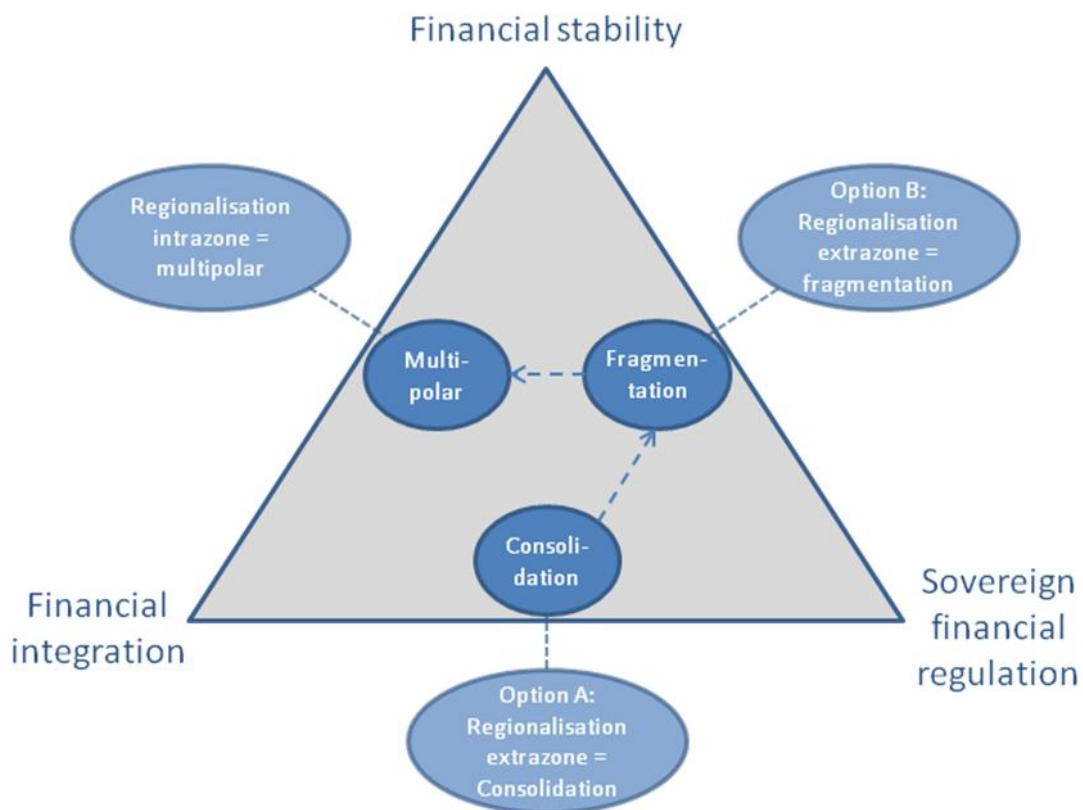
Financial stability

Regionalisation intrazone = multipolar

Option B: Regionalisation extrazone = fragmentation

Multipolar

Fragmentation

Consolidation

Financial integration

Sovereign financial regulation

Option A: Regionalisation extrazone = Consolidation